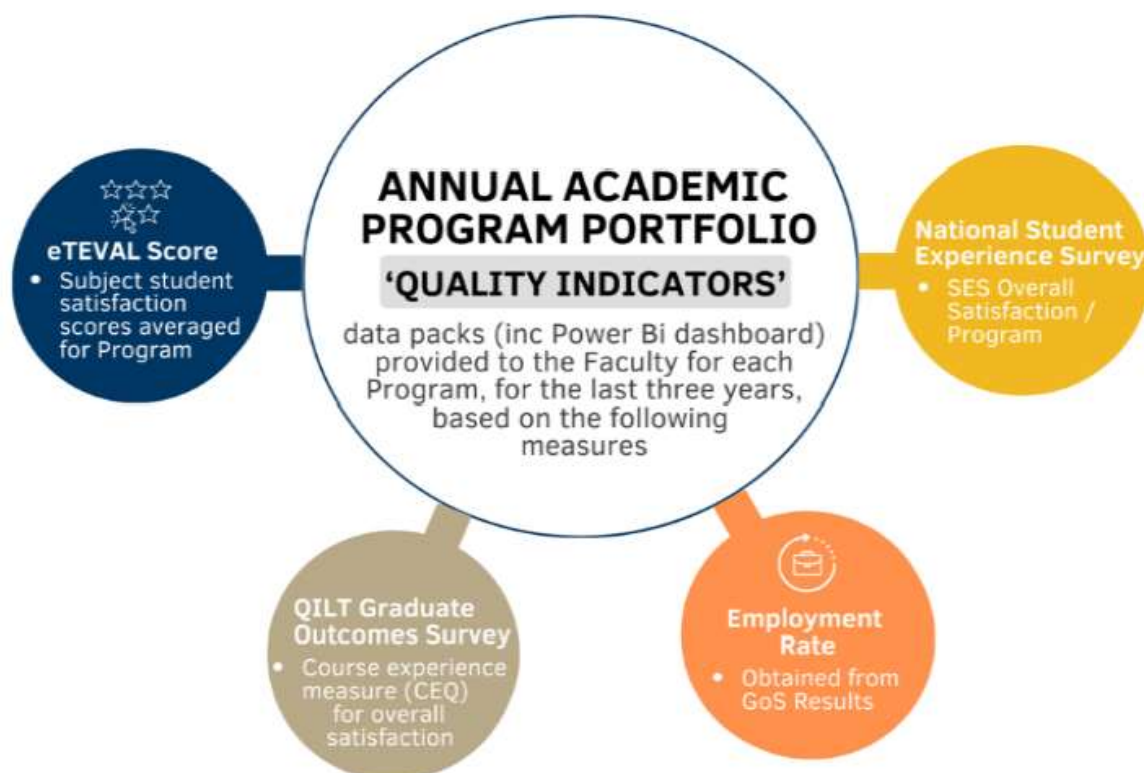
ANNUAL ACADEMIC PROGRAM PORTFOLIO

'QUALITY INDICATORS'

data packs (inc Power Bi dashboard) provided to the Faculty for each Program, for the last three years, based on the following measures

eTEVAL Score
• Subject student satisfaction scores averaged for Program

National Student Experience Survey
• SES Overall Satisfaction / Program

QILT Graduate Outcomes Survey
• Course experience measure (CEQ) for overall satisfaction

Employment Rate
• Obtained from GoS Results